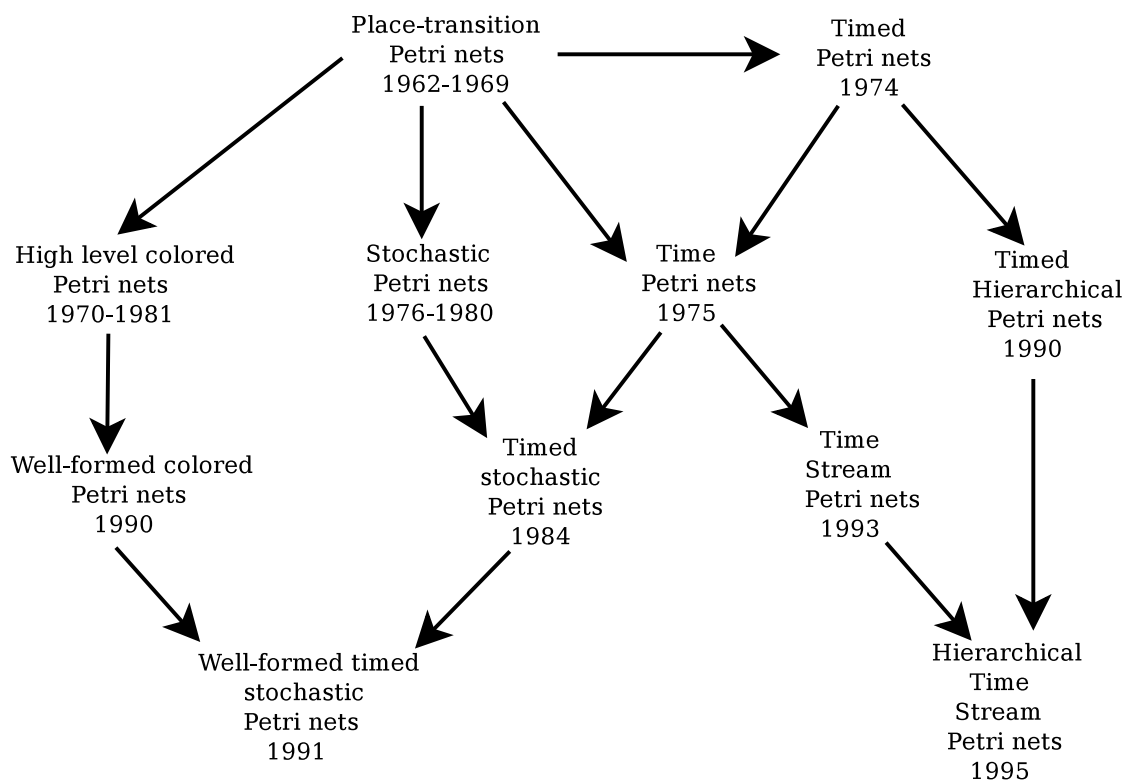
Place-transition
Petri nets
1962-1969

Timed
Petri nets
1974

High level colored
Petri nets
1970-1981

Stochastic
Petri nets
1976-1980

Time
Petri nets
1975

Timed
Hierarchical
Petri nets
1990

Well-formed colored
Petri nets
1990

Timed
stochastic
Petri nets
1984

Time
Stream
Petri nets
1993

Well-formed timed
stochastic
Petri nets
1991

Hierarchical
Time
Stream
Petri nets
1995